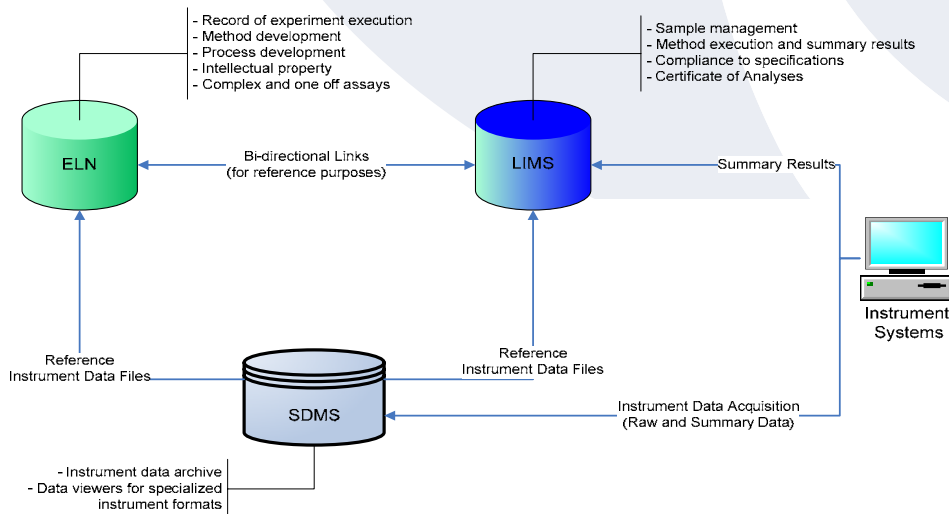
- Record of experiment execution
- Method development
- Process development
- Intellectual property
- Complex and one off assays

- Sample management
- Method execution and summary results
- Compliance to specifications
- Certificate of Analyses

ELN

Bi-directional Links
(for reference purposes)

LIMS

Summary Results

Instrument
Systems

Reference
Instrument Data Files

Reference
Instrument Data Files

SDMS

Instrument Data Acquisition
(Raw and Summary Data)

- Instrument data archive
- Data viewers for specialized
instrument formats